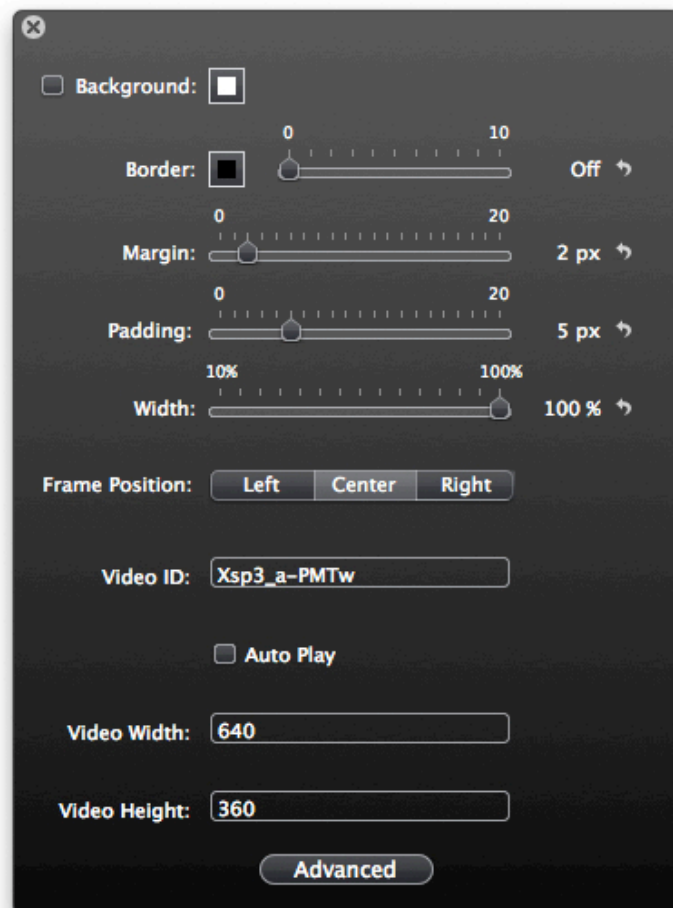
Background:

0
10
Border:
Off

0
20
Margin:
2 px

0
20
Padding:
5 px

10%
100%
Width:
100 %

Frame Position: Left Center Right

Video ID: Xsp3_a-PMTw

Auto Play

Video Width: 640

Video Height: 360

Advanced